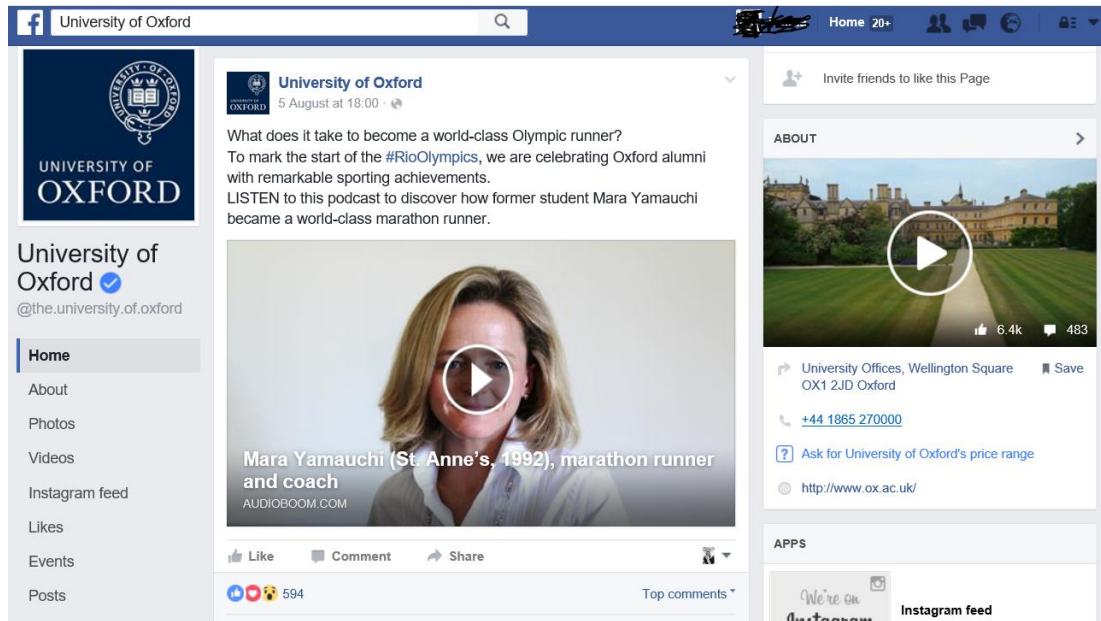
University of Oxford

Home 20+

UNIVERSITY OF OXFORD

University of Oxford

@the.university.of.oxford

Home

About

Photos

Videos

Instagram feed

Likes

Events

Posts

OXFORD

University of Oxford

5 August at 18:00 ·

What does it take to become a world-class Olympic runner?
To mark the start of the #RioOlympics, we are celebrating Oxford alumni with remarkable sporting achievements.
LISTEN to this podcast to discover how former student Mara Yamauchi became a world-class marathon runner.

Mara Yamauchi (St. Anne's, 1992), marathon runner and coach

AUDIOBOOM.COM

Like

Comment

Share

594

Top comments

Invite friends to like this Page

ABOUT

6.4k

483

University Offices, Wellington Square OX1 2JD Oxford

Save

+44 1865 270000

Ask for University of Oxford's price range

http://www.ox.ac.uk/

APPS

We're on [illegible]

Instagram feed